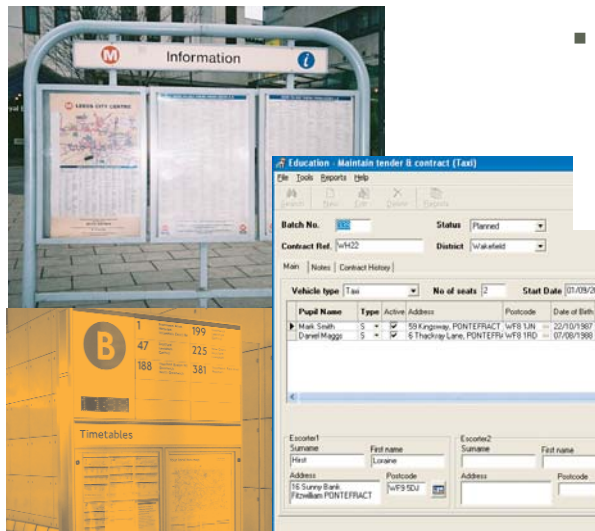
M Information i

LEEDS CITY CENTRE

Education - Maintain tender & contract (Taxi)

File Tools Reports Help

Search New Edit Delete Reports

Batch No. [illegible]

Status Planned

Contract Ref. WH22

District Wakefield

Main Notes Contract History

Vehicle type Taxi

No of seats 2

Start Date 01/09/2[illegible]

| | Pupil Name | Type | Active | Address | Postcode | Date of Birth |
|---|---|---|---|---|---|---|
| ▶ | Mark Smith | S | ✔ | 59 Kingsway, PONTEFRACT | WF8 1JN | 22/10/1987 |
| | Daniel Miggs | S | ✔ | 6 Thackray Lane, PONTEFR | WF8 1RD | 07/08/1988 |

Escorter1

Surname Hirst

First name Loraine

Address 16 Sunny Bank, Fitzwilliam PONTEFRACT

Postcode WF9 5DJ

Escorter2

Surname

First name

Address

Postcode

B

1 199

47 225

188 381

Timetables